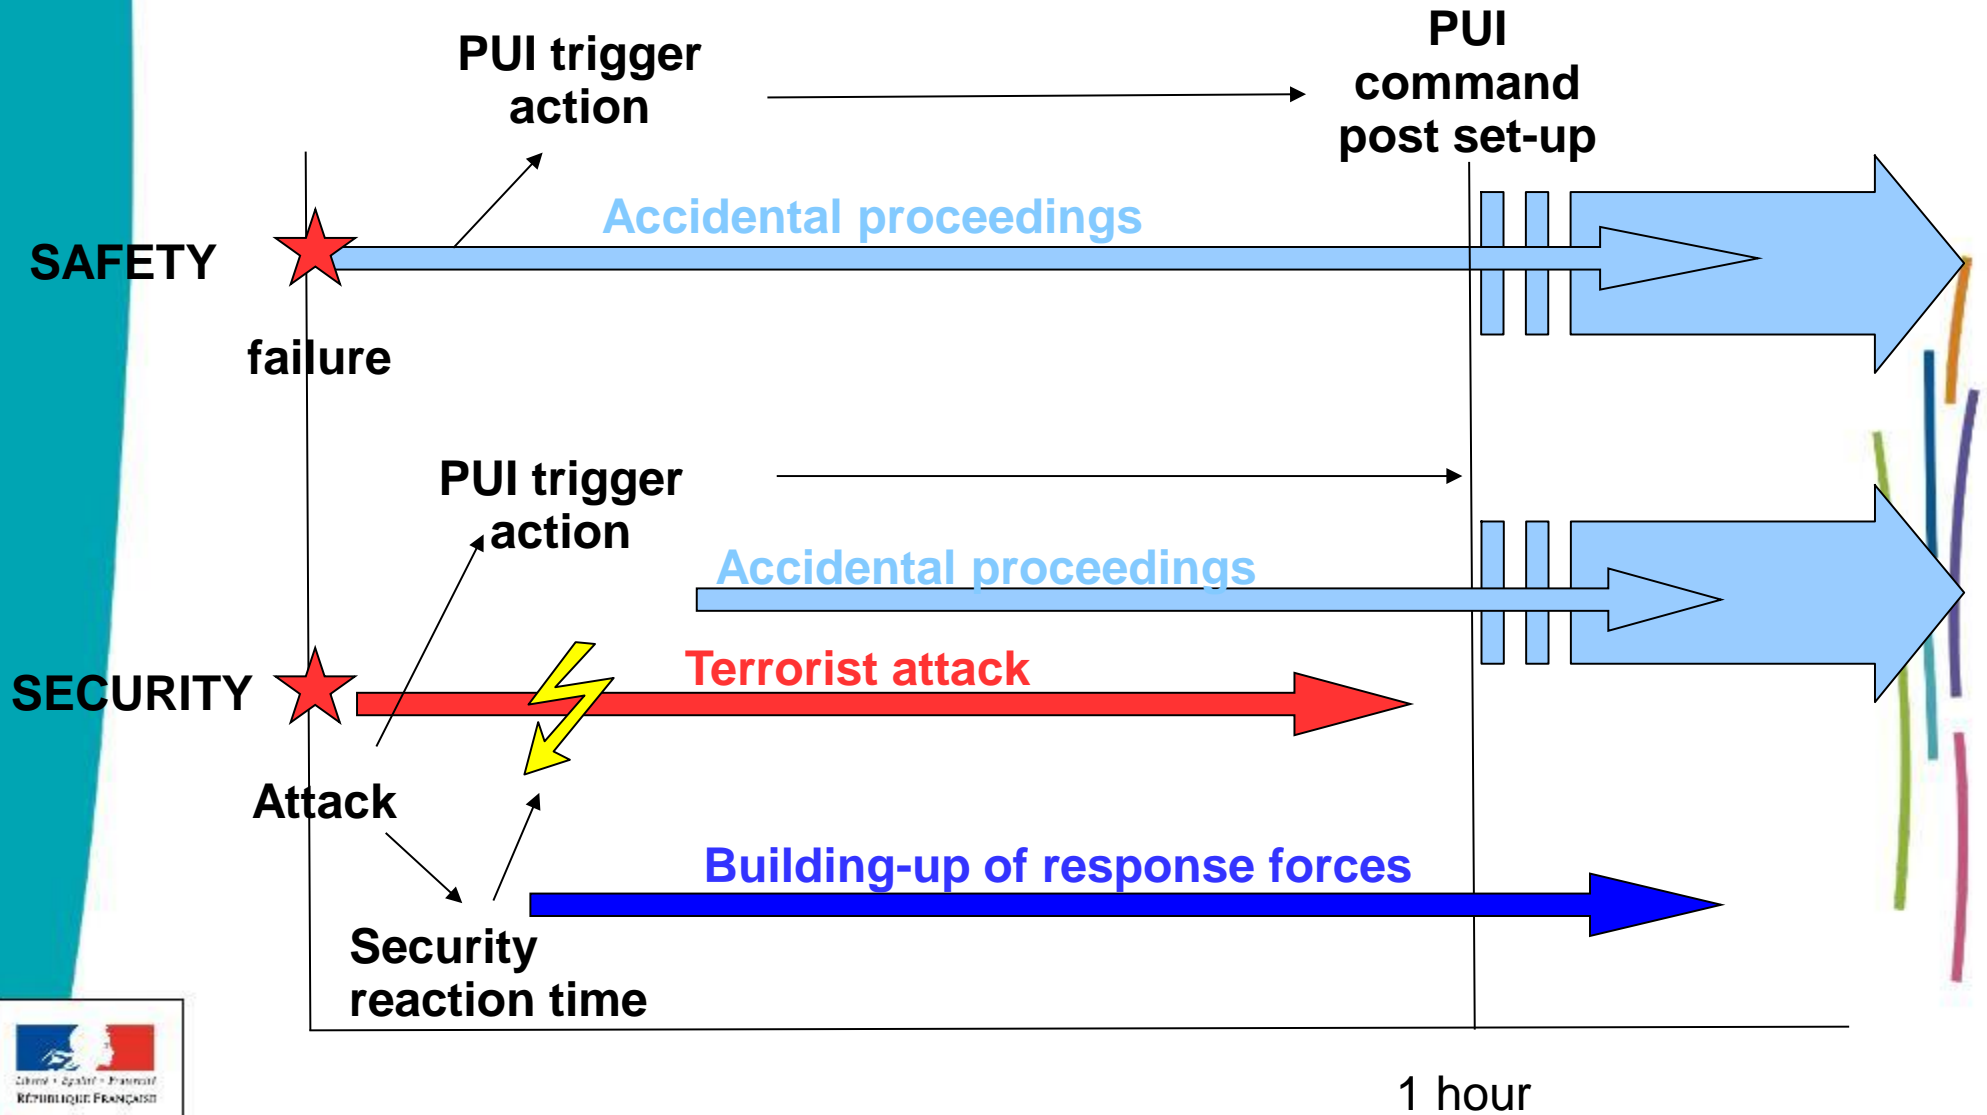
PUI trigger action

PUI command post set-up

SAFETY

Accidental proceedings

failure

PUI trigger action

Accidental proceedings

SECURITY

Terrorist attack

Attack

Building-up of response forces

Security reaction time

1 hour

Liberté • Égalité • Fraternité
RÉPUBLIQUE FRANÇAISE